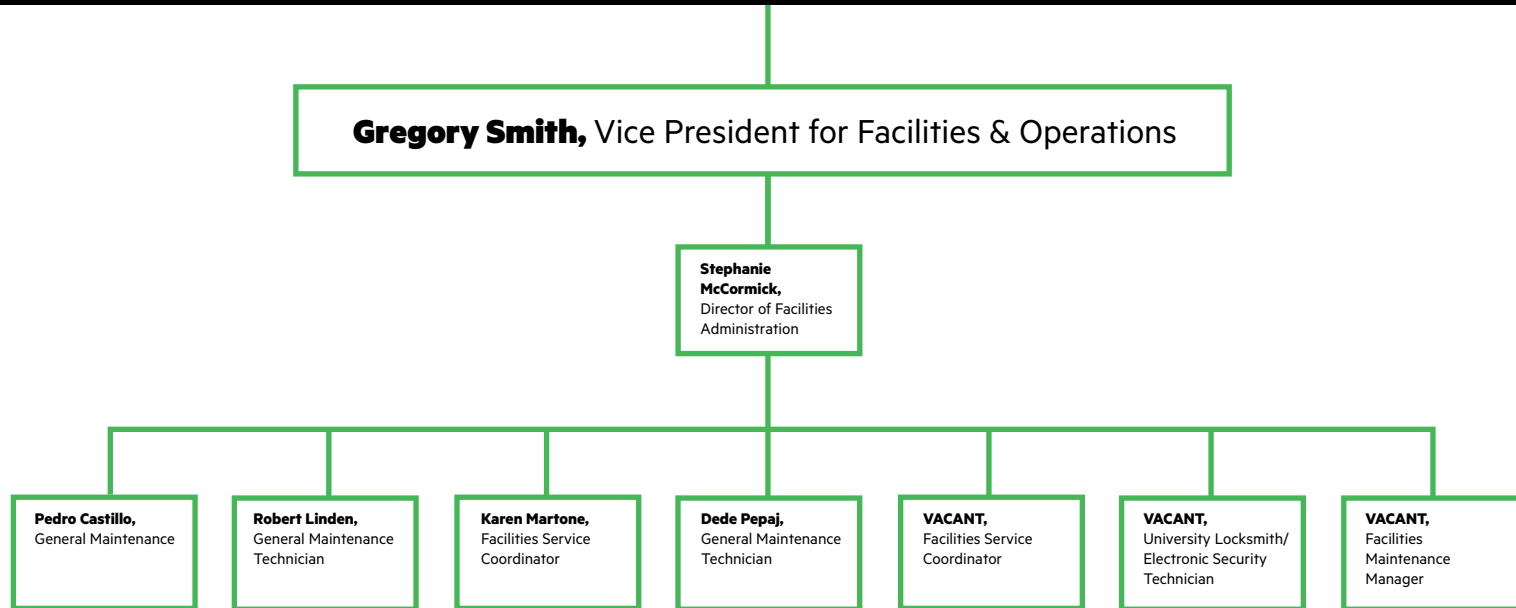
**Gregory Smith,** Vice President for Facilities & Operations

**Stephanie McCormick,** Director of Facilities Administration

**Pedro Castillo,** General Maintenance

**Robert Linden,** General Maintenance Technician

**Karen Martone,** Facilities Service Coordinator

**Dede Pepaj,** General Maintenance Technician

**VACANT,** Facilities Service Coordinator

**VACANT,** University Locksmith/ Electronic Security Technician

**VACANT,** Facilities Maintenance Manager